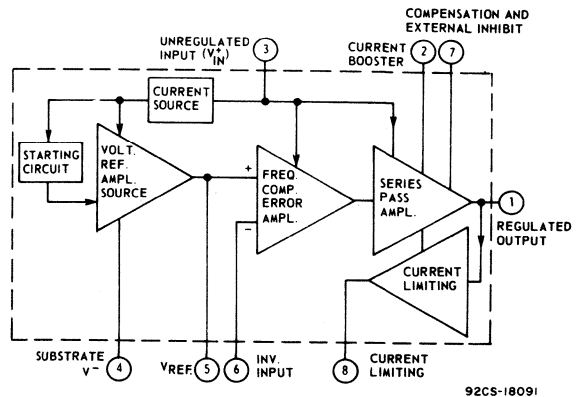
COMPENSATION AND EXTERNAL INHIBIT

UNREGULATED INPUT ($V_{IN}^{+}$)

3

CURRENT BOOSTER

2

7

CURRENT SOURCE

STARTING CIRCUIT

VOLT. REF. AMPL. SOURCE

+

FREQ. COMP. ERROR AMPL.

−

SERIES PASS AMPL.

1

REGULATED OUTPUT

CURRENT LIMITING

SUBSTRATE $V^{-}$

4

$V_{REF.}$

5

6

INV. INPUT

8

CURRENT LIMITING

92CS-18091